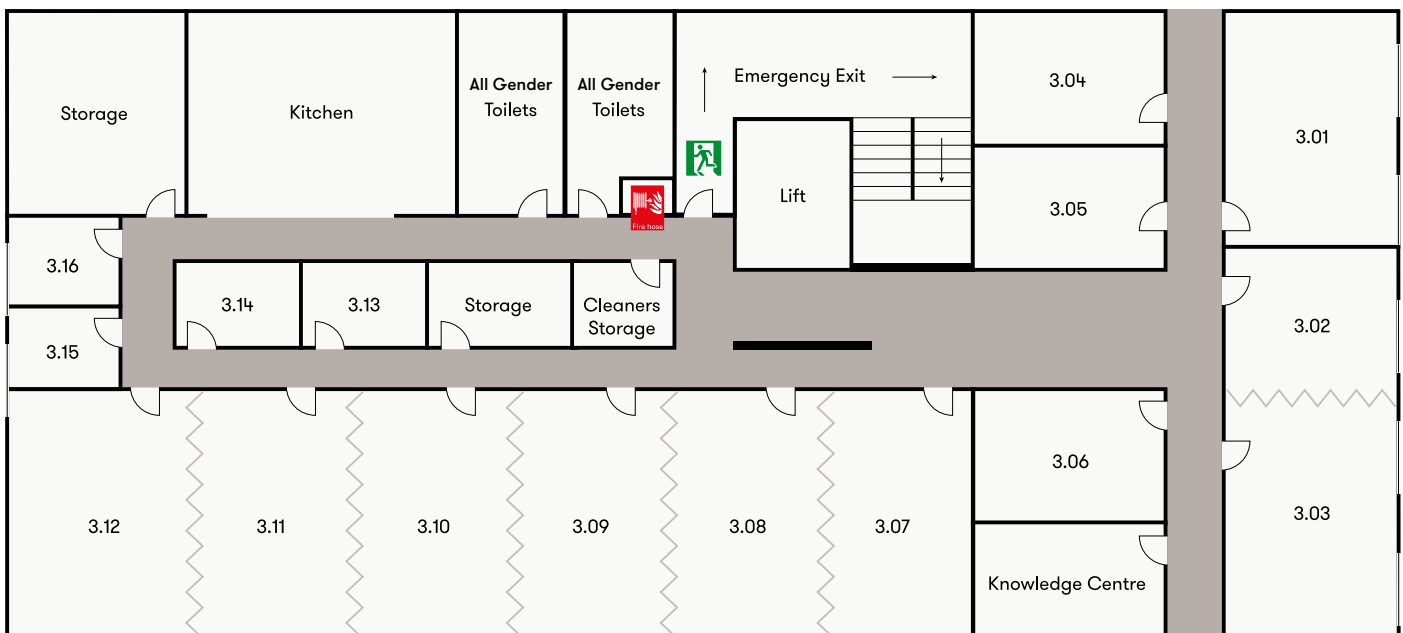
Storage

Kitchen

All Gender Toilets

All Gender Toilets

Emergency Exit

3.04

3.01

Fire hose

Lift

3.05

3.16

3.14

3.13

Storage

Cleaners Storage

3.02

3.15

3.06

3.03

3.12

3.11

3.10

3.09

3.08

3.07

Knowledge Centre